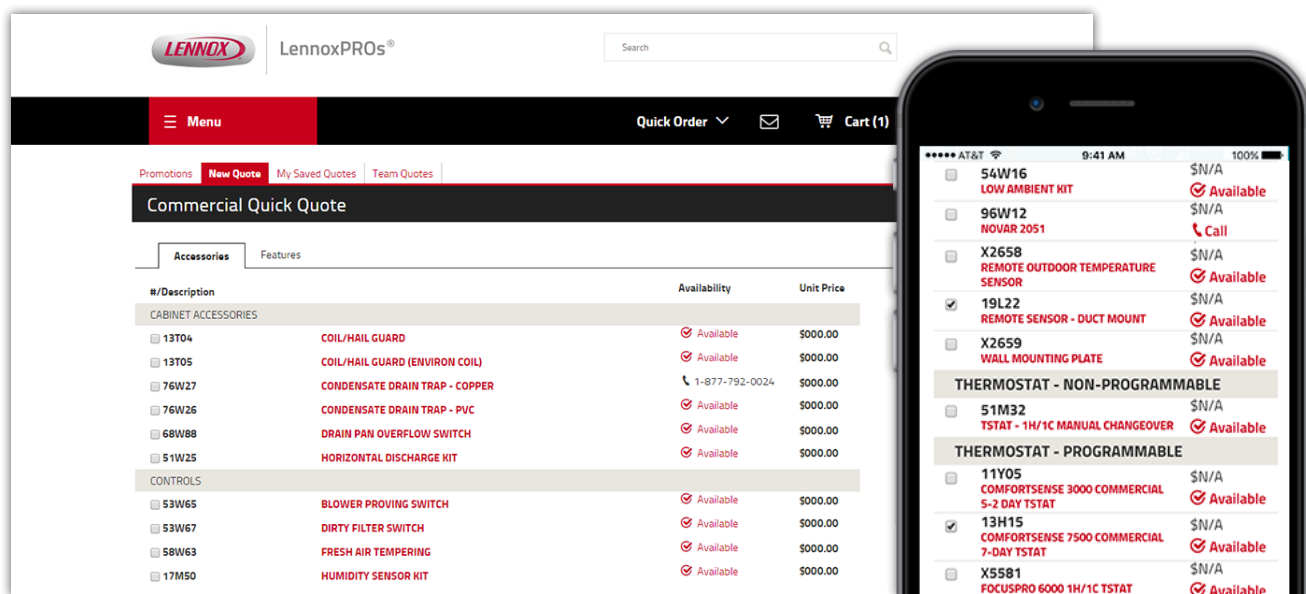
LENNOX LennoxPROs®

Search

Menu

Quick Order

Cart (1)

Promotions | New Quote | My Saved Quotes | Team Quotes

Commercial Quick Quote

Accessories | Features

| #/Description | | Availability | Unit Price |
|---|---|---|---|
| CABINET ACCESSORIES | | | |
| 13T04 | COIL/HAIL GUARD | Available | $000.00 |
| 13T05 | COIL/HAIL GUARD (ENVIRON COIL) | Available | $000.00 |
| 76W27 | CONDENSATE DRAIN TRAP - COPPER | 1-877-792-0024 | $000.00 |
| 76W26 | CONDENSATE DRAIN TRAP - PVC | Available | $000.00 |
| 68W88 | DRAIN PAN OVERFLOW SWITCH | Available | $000.00 |
| 51W25 | HORIZONTAL DISCHARGE KIT | Available | $000.00 |
| CONTROLS | | | |
| 53W65 | BLOWER PROVING SWITCH | Available | $000.00 |
| 53W67 | DIRTY FILTER SWITCH | Available | $000.00 |
| 58W63 | FRESH AIR TEMPERING | Available | $000.00 |
| 17M50 | HUMIDITY SENSOR KIT | Available | $000.00 |

●●●●● AT&T 9:41 AM 100%

54W16 LOW AMBIENT KIT $N/A Available

96W12 NOVAR 2051 $N/A Call

X2658 REMOTE OUTDOOR TEMPERATURE SENSOR $N/A Available

19L22 REMOTE SENSOR - DUCT MOUNT $N/A Available

X2659 WALL MOUNTING PLATE $N/A Available

THERMOSTAT - NON-PROGRAMMABLE

51M32 TSTAT - 1H/1C MANUAL CHANGEOVER $N/A Available

THERMOSTAT - PROGRAMMABLE

11Y05 COMFORTSENSE 3000 COMMERCIAL 5-2 DAY TSTAT $N/A Available

13H15 COMFORTSENSE 7500 COMMERCIAL 7-DAY TSTAT $N/A Available

X5581 FOCUSPRO 6000 1H/1C TSTAT $N/A Available